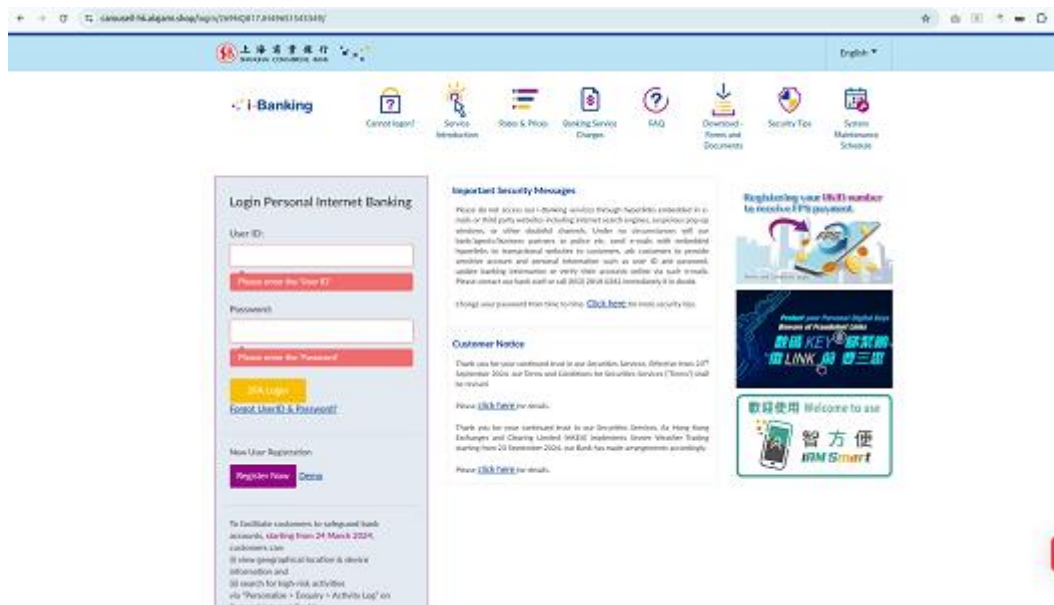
carousell-hk.alipano.shop/login/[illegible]

上海商業銀行 SHANGHAI COMMERCIAL BANK

English ▾

i-Banking

Cannot logon?

Service Introduction

Rates & Prices

Banking Service Charges

FAQ

Download - Forms and Documents

Security Tips

System Maintenance Schedule

Login Personal Internet Banking

User ID:

Please enter the 'User ID'

Password:

Please enter the 'Password'

2FA Logon

Forgot UserID & Password?

New User Registration

Register Now Demo

To facilitate customers to safeguard bank accounts, starting from 24 March 2024, customers can
(i) view geographical location & device information and
(ii) search for high-risk activities
via "Personalize > Enquiry > Activity Log" on

Important Security Messages

Please do not access our i-Banking services through hyperlinks embedded in e-mails or third party websites including internet search engines, suspicious pop-up windows, or other doubtful channels. Under no circumstances will our bank/agents/business partners or police etc. send e-mails with embedded hyperlinks to transactional websites to customers, ask customers to provide sensitive account and personal information such as user ID and password, update banking information or verify their accounts online via such e-mails. Please contact our bank staff or call (852) 2818 0282 immediately if in doubt.

Change your password from time to time. Click here for more security tips.

Customer Notice

Thank you for your continued trust in our Securities Services. Effective from 23rd September 2024, our Terms and Conditions for Securities Services ("Terms") shall be revised.

Please click here for details.

Thank you for your continued trust in our Securities Services. As Hong Kong Exchanges and Clearing Limited (HKEX) implements Severe Weather Trading starting from 23 September 2024, our Bank has made arrangements accordingly.

Please click here for details.

Registering your HKID number to receive FPS payment.

Protect your Personal Digital Keys
Beware of Fraudulent Links
數碼 KEY 要緊握
"LINK" 前 要三思

歡迎使用 Welcome to use
智 方 便
iBM Smart